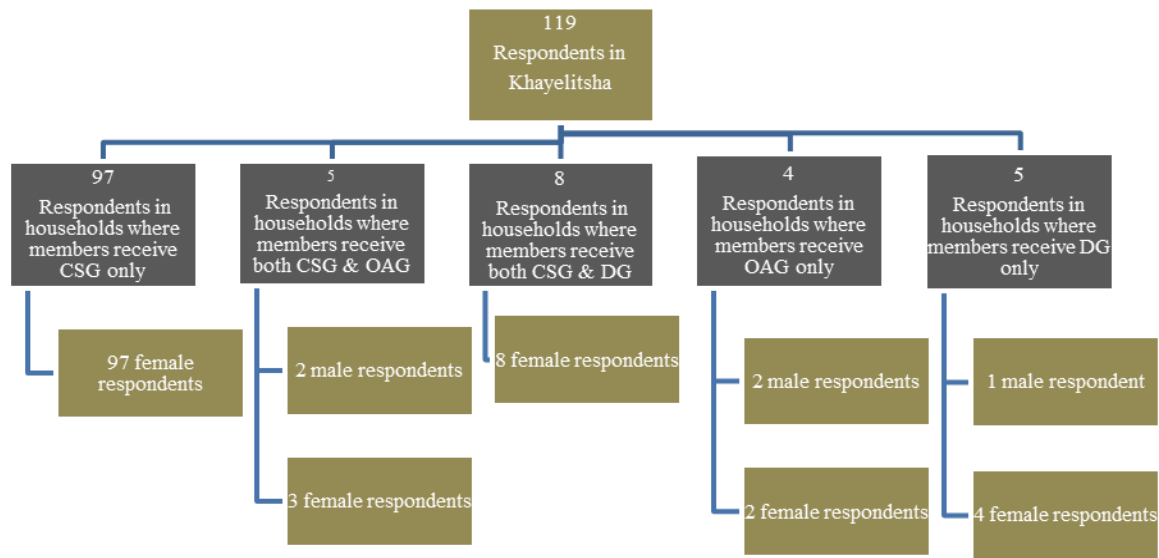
119
Respondents in Khayelitsha

97
Respondents in households where members receive CSG only

97 female respondents

5
Respondents in households where members receive both CSG & OAG

2 male respondents

3 female respondents

8
Respondents in households where members receive both CSG & DG

8 female respondents

4
Respondents in households where members receive OAG only

2 male respondents

2 female respondents

5
Respondents in households where members receive DG only

1 male respondent

4 female respondents